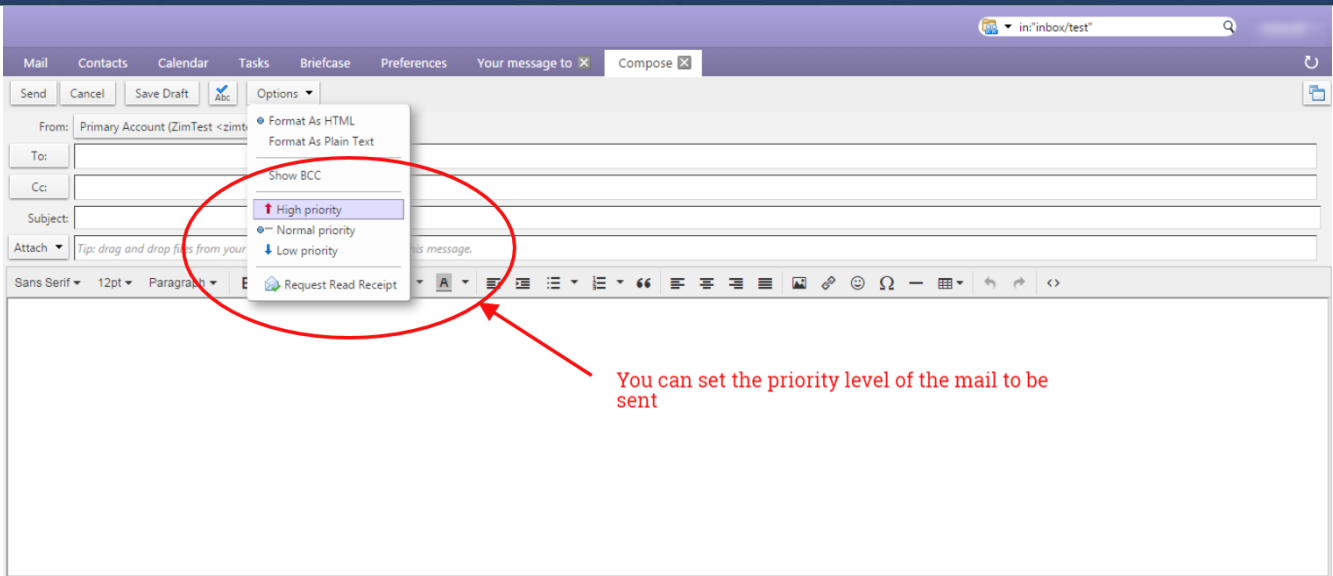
in:"inbox/test"

Mail Contacts Calendar Tasks Briefcase Preferences Your message to Compose

Send Cancel Save Draft Abc Options

From: Primary Account (ZimTest <zimt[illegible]

To:

Cc:

Subject:

Attach Tip: drag and drop fi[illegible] from your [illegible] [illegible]is message.

Format As HTML
Format As Plain Text
Show BCC
High priority
Normal priority
Low priority
Request Read Receipt

Sans Serif 12pt Paragraph B A 66 Ω

You can set the priority level of the mail to be sent